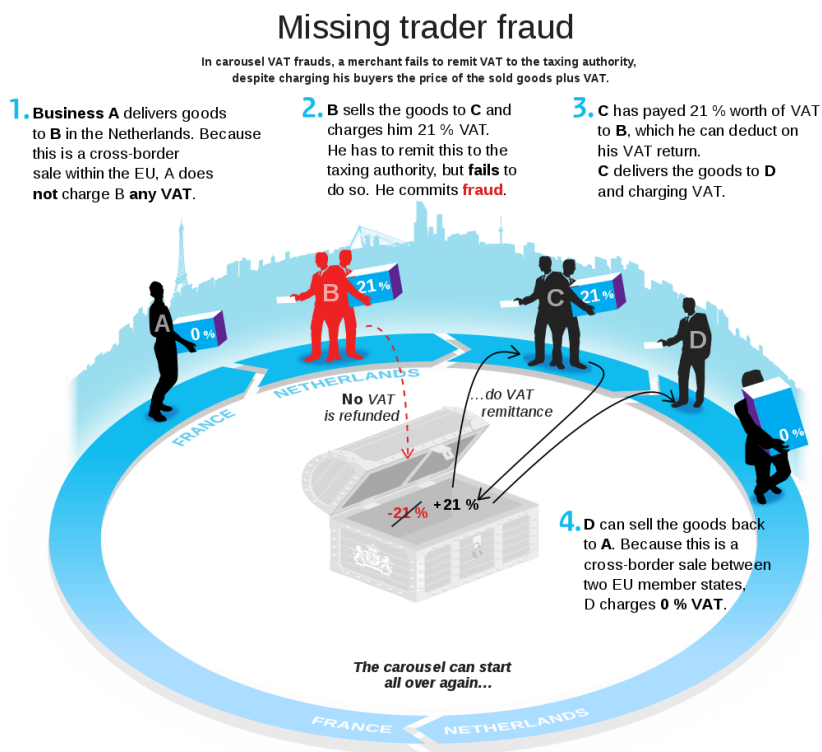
Missing trader fraud

In carousel VAT frauds, a merchant fails to remit VAT to the taxing authority, despite charging his buyers the price of the sold goods plus VAT.

1. **Business A** delivers goods to **B** in the Netherlands. Because this is a cross-border sale within the EU, A does **not** charge B **any VAT**.

2. **B** sells the goods to **C** and charges him 21 % VAT. He has to remit this to the taxing authority, but **fails** to do so. He commits **fraud**.

3. **C** has payed 21 % worth of VAT to **B**, which he can deduct on his VAT return. **C** delivers the goods to **D** and charging VAT.

A

0 %

B

21 %

C

21 %

D

0 %

FRANCE

NETHERLANDS

**No** VAT is refunded

…do VAT remittance

-21 %

+21 %

4. **D** can sell the goods back to **A**. Because this is a cross-border sale between two EU member states, D charges **0 % VAT**.

The carousel can start all over again…

FRANCE

NETHERLANDS